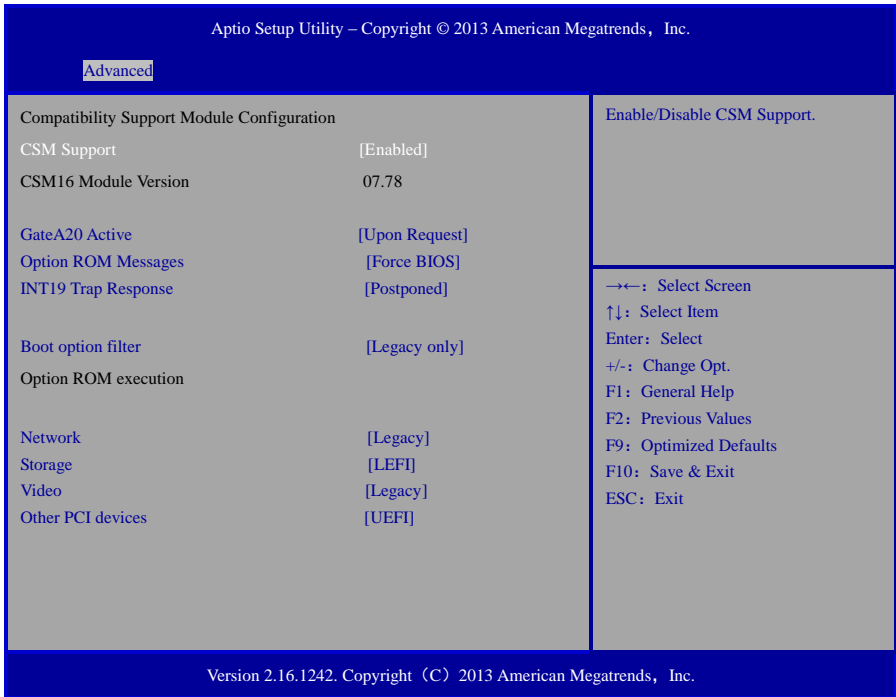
Aptio Setup Utility – Copyright © 2013 American Megatrends，Inc.

Advanced

Compatibility Support Module Configuration

CSM Support [Enabled]

CSM16 Module Version 07.78

GateA20 Active [Upon Request]

Option ROM Messages [Force BIOS]

INT19 Trap Response [Postponed]

Boot option filter [Legacy only]

Option ROM execution

Network [Legacy]

Storage [LEFI]

Video [Legacy]

Other PCI devices [UEFI]

Enable/Disable CSM Support.

→←: Select Screen

↑↓: Select Item

Enter: Select

+/-: Change Opt.

F1: General Help

F2: Previous Values

F9: Optimized Defaults

F10: Save & Exit

ESC: Exit

Version 2.16.1242. Copyright（C）2013 American Megatrends，Inc.